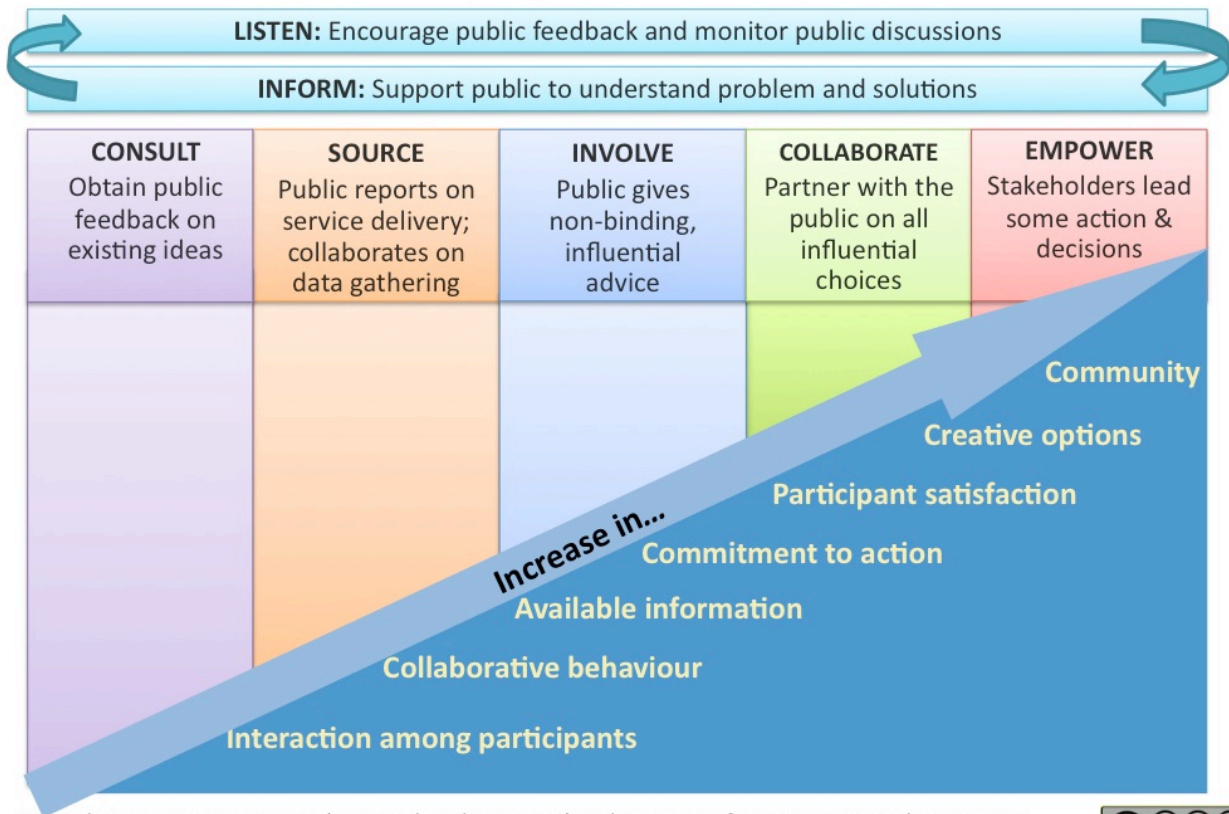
**LISTEN:** Encourage public feedback and monitor public discussions

**INFORM:** Support public to understand problem and solutions

| CONSULT | SOURCE | INVOLVE | COLLABORATE | EMPOWER |
|---|---|---|---|---|
| Obtain public feedback on existing ideas | Public reports on service delivery; collaborates on data gathering | Public gives non-binding, influential advice | Partner with the public on all influential choices | Stakeholders lead some action & decisions |

Increase in...

Community

Creative options

Participant satisfaction

Commitment to action

Available information

Collaborative behaviour

Interaction among participants

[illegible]